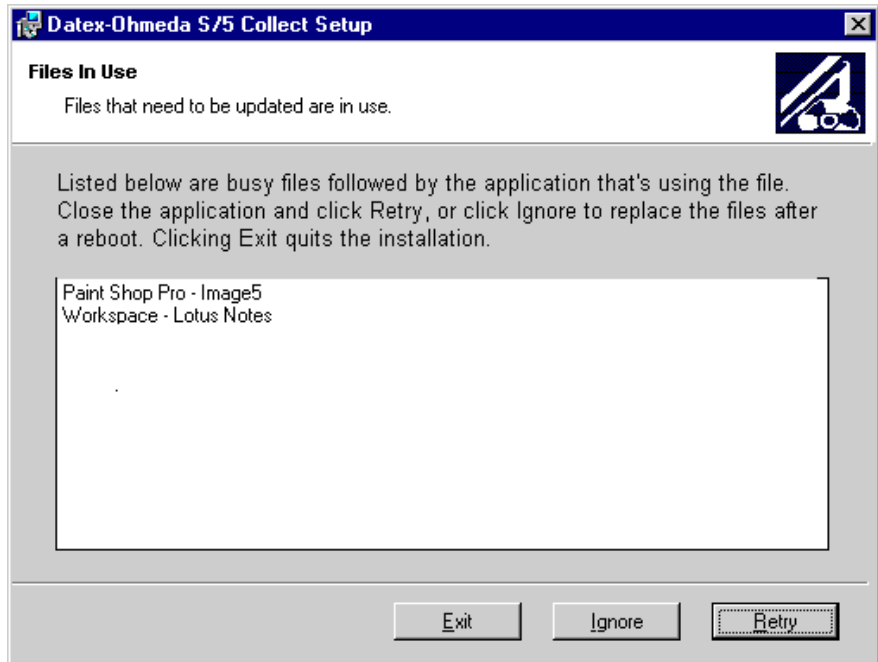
Datex-Ohmeda S/5 Collect Setup

Files In Use

Files that need to be updated are in use.

Listed below are busy files followed by the application that's using the file. Close the application and click Retry, or click Ignore to replace the files after a reboot. Clicking Exit quits the installation.

Paint Shop Pro - Image5
Workspace - Lotus Notes

Exit
Ignore
Retry